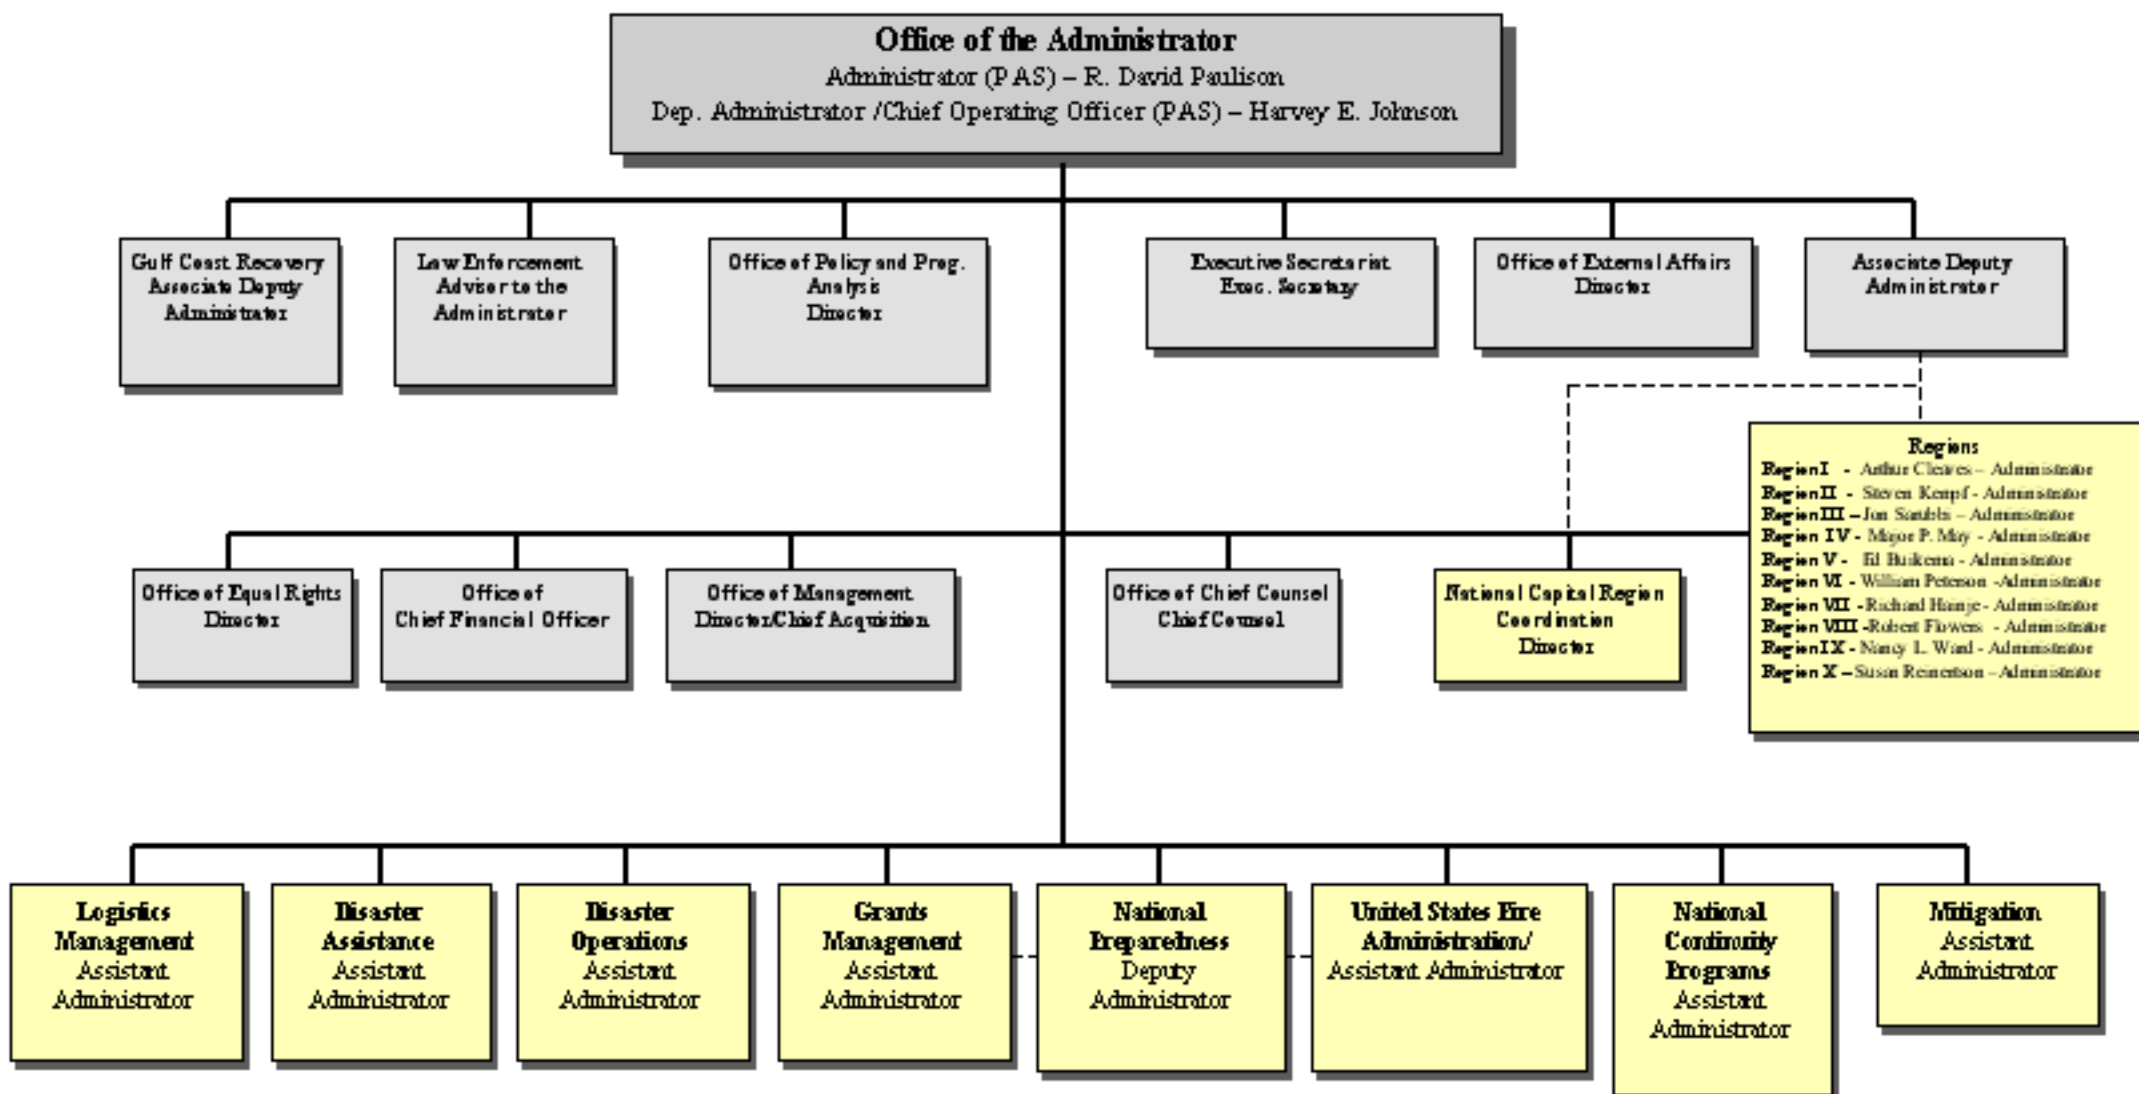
Office of the Administrator
Administrator (PAS) – R. David Paulison
Dep. Administrator /Chief Operating Officer (PAS) – Harvey E. Johnson

Gulf Coast Recovery Associate Deputy Administrator

Law Enforcement Adviser to the Administrator

Office of Policy and Prog. Analysis Director

Executive Secretariat Exec. Secretary

Office of External Affairs Director

Associate Deputy Administrator

Regions
Region I - Arthur Cleaves – Administrator
Region II - Steven Kempf - Administrator
Region III – Jon Sarubbi – Administrator
Region IV - Major P. May - Administrator
Region V - Ed Buikema - Administrator
Region VI - William Peterson -Administrator
Region VII - Richard Hainje - Administrator
Region VIII -Robert Flowers - Administrator
Region IX - Nancy L. Ward - Administrator
Region X – Susan Reinertson – Administrator

Office of Equal Rights Director

Office of Chief Financial Officer

Office of Management Director/Chief Acquisition

Office of Chief Counsel Chief Counsel

National Capital Region Coordination Director

Logistics Management Assistant Administrator

Disaster Assistance Assistant Administrator

Disaster Operations Assistant Administrator

Grants Management Assistant Administrator

National Preparedness Deputy Administrator

United States Fire Administration/ Assistant Administrator

National Continuity Programs Assistant Administrator

Mitigation Assistant Administrator